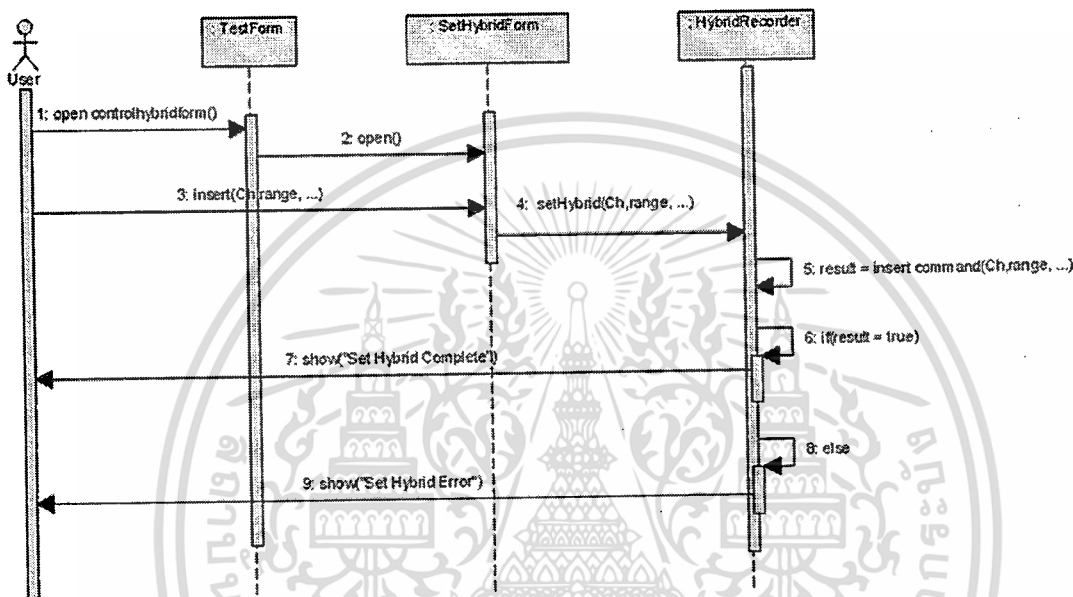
User

: TestForm

: SetHybridForm

: HybridRecorder

1: open controlhybridform()

2: open()

3: insert(Ch,range, ...)

4: setHybrid(Ch,range, ...)

5: result = insert command(Ch,range, ...)

6: if(result = true)

7: show("Set Hybrid Complete")

8: else

9: show("Set Hybrid Error")